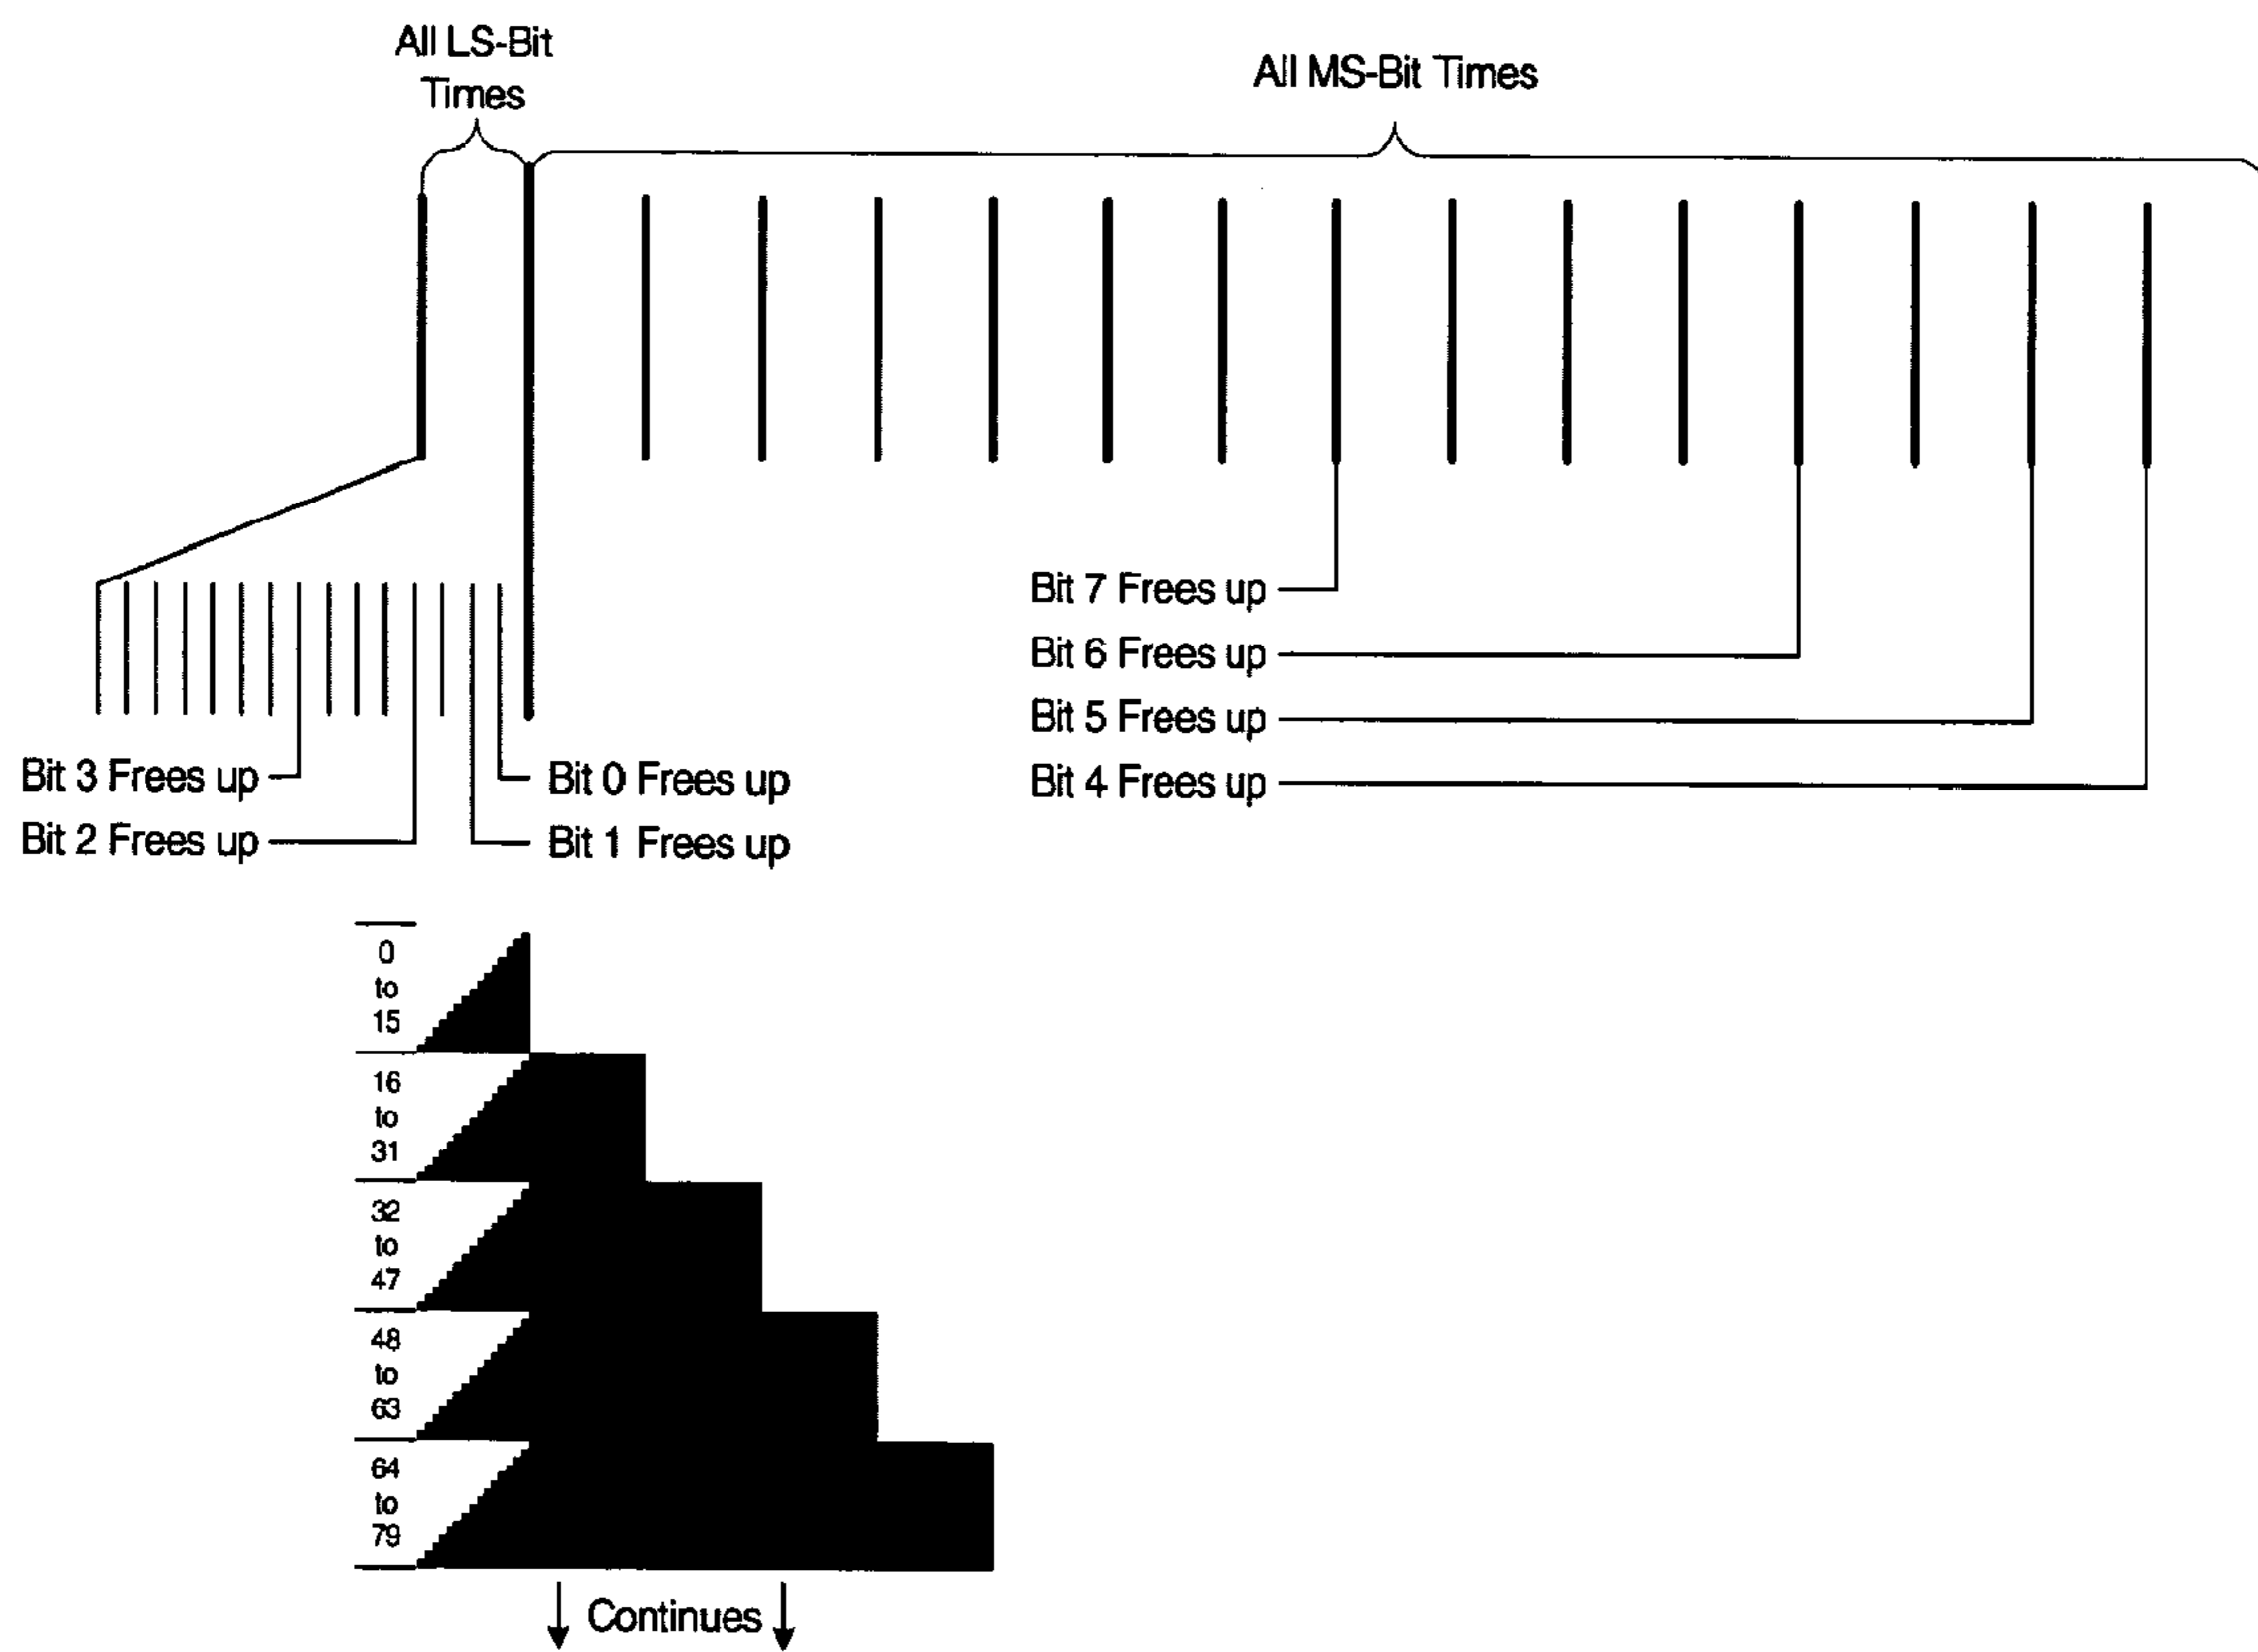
All LS-Bit Times

All MS-Bit Times

Bit 7 Frees up
Bit 6 Frees up
Bit 5 Frees up
Bit 4 Frees up

Bit 3 Frees up
Bit 2 Frees up
Bit 0 Frees up
Bit 1 Frees up

0 to 15
16 to 31
32 to 47
48 to 63
64 to 79

Continues